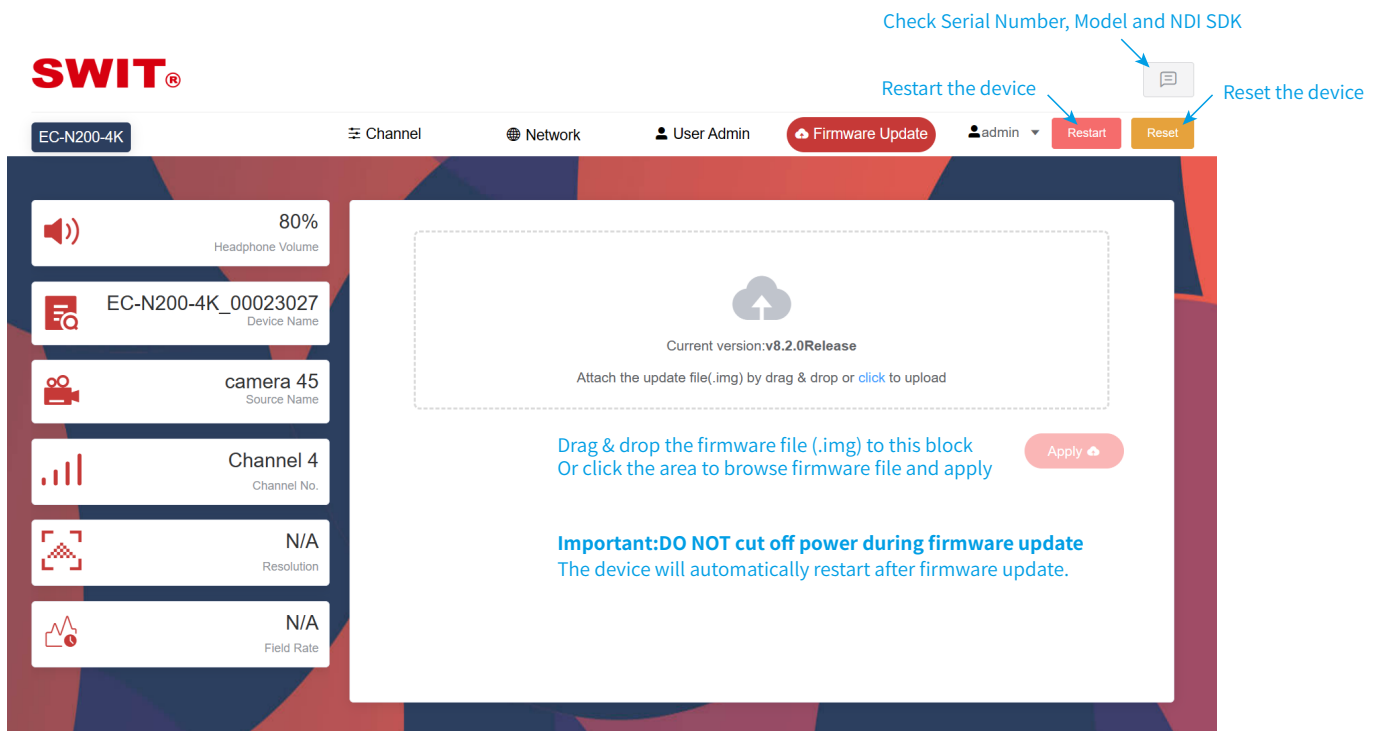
Check Serial Number, Model and NDI SDK

SWIT®

Restart the device

Reset the device

EC-N200-4K

Channel

Network

User Admin

Firmware Update

admin

Restart

Reset

80%
Headphone Volume

EC-N200-4K_00023027
Device Name

camera 45
Source Name

Channel 4
Channel No.

N/A
Resolution

N/A
Field Rate

Current version:v8.2.0Release

Attach the update file(.img) by drag & drop or click to upload

Drag & drop the firmware file (.img) to this block
Or click the area to browse firmware file and apply

Apply

Important:DO NOT cut off power during firmware update
The device will automatically restart after firmware update.